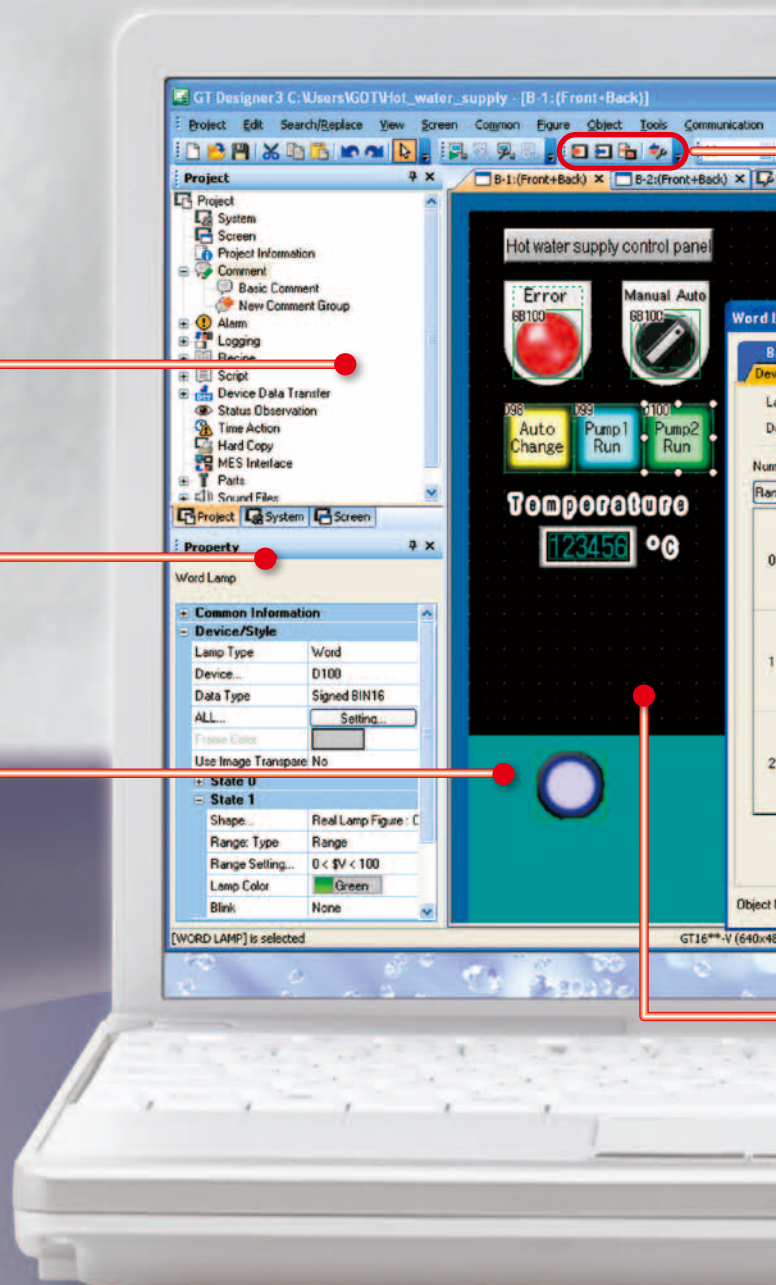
GT Designer3 C:\Users\GOT\Hot_water_supply - [B-1:(Front+Back)]

Project Edit Search/Replace View Screen Common Figure Object Tools Communication

Project

Project
System
Screen
Project Information
Comment
Basic Comment
New Comment Group
Alarm
Logging
Recipe
Script
Device Data Transfer
Status Observation
Time Action
Hard Copy
MES Interface
Parts
Sound Files

Project System Screen

Property

Word Lamp

| Common Information | |
|---|---|
| Device/Style | |
| Lamp Type | Word |
| Device... | D100 |
| Data Type | Signed BIN16 |
| ALL... | Setting... |
| Frame Color | |
| Use Image Transpare | No |
| State 0 | |
| State 1 | |
| Shape... | Real Lamp Figure : C |
| Range: Type | Range |
| Range Setting... | 0 < $V < 100 |
| Lamp Color | Green |
| Blink | None |

[WORD LAMP] is selected

B-1:(Front+Back) B-2:(Front+Back)

Hot water supply control panel

Error
GB100

Manual Auto
GB100

D98 Auto Change
D99 Pump1 Run
D100 Pump2 Run

Temperature
123456 °C

Word L

B
Dev
La
D
Num
Ran
0
1
2
Object

GT16**-V (640x48